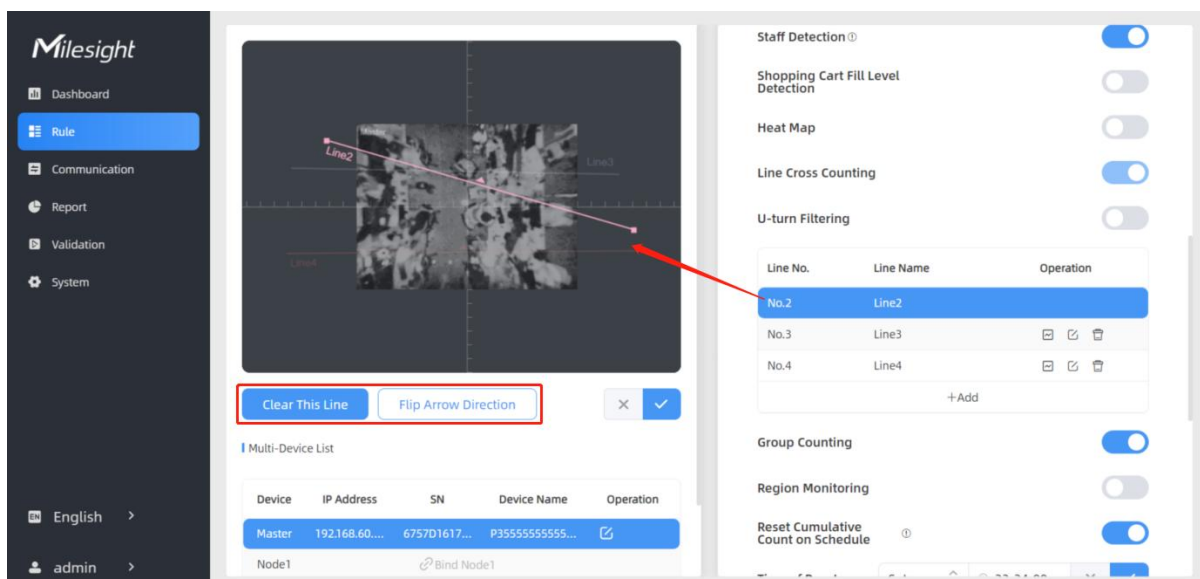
Milesight

Dashboard
Rule
Communication
Report
Validation
System

English
admin

Line2
Line3
Line4

Clear This Line
Flip Arrow Direction

Multi-Device List

| Device | IP Address | SN | Device Name | Operation |
|---|---|---|---|---|
| Master | 192.168.60.... | 6757D1617... | P35555555555... | |
| Node1 | | Bind Node1 | | |

Staff Detection
Shopping Cart Fill Level Detection
Heat Map
Line Cross Counting
U-turn Filtering

| Line No. | Line Name | Operation |
|---|---|---|
| No.2 | Line2 | |
| No.3 | Line3 | |
| No.4 | Line4 | |

+Add

Group Counting
Region Monitoring
Reset Cumulative Count on Schedule
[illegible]